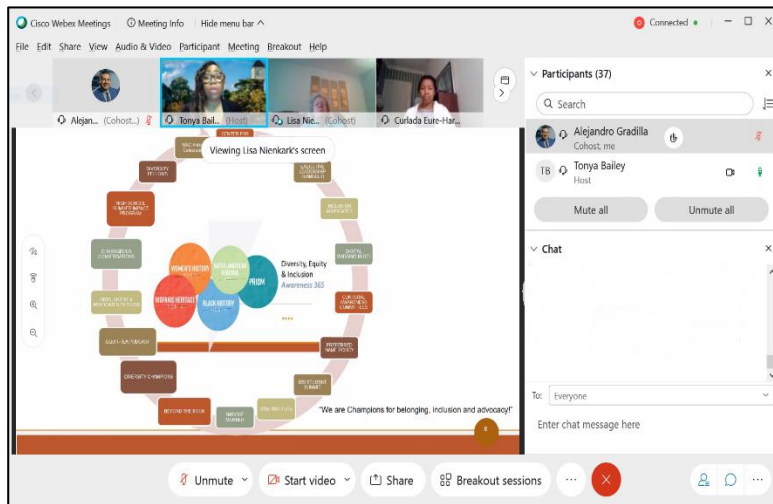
Cisco Webex Meetings Meeting Info Hide menu bar ^

Connected

File Edit Share View Audio & Video Participant Meeting Breakout Help

Alejan... (Cohost...) Tonya Bai... (Host) Lisa Nie... (Cohost) Curlada Eure-Har...

Viewing Lisa Nienkark's screen

DIVERSITY STUDIES

HIGH SCHOOL DIVERSITY IMPACT PROGRAM

COURAGEOUS CONVERSATIONS

LEADERSHIP FORUMS

DIVERSITY CHAMPIONS

BEYOND THE BOOK

WOMEN'S HISTORY

NATIVE AMERICAN HERITAGE

PRIDE

HISPANIC HERITAGE

BLACK HISTORY

Diversity, Equity & Inclusion Awareness 365

"We are Champions for belonging, inclusion and advocacy!"

Participants (37)

Search

Alejandro Gradilla Cohost, me

TB Tonya Bailey Host

Mute all Unmute all

Chat

To: Everyone

Enter chat message here

Unmute Start video Share Breakout sessions